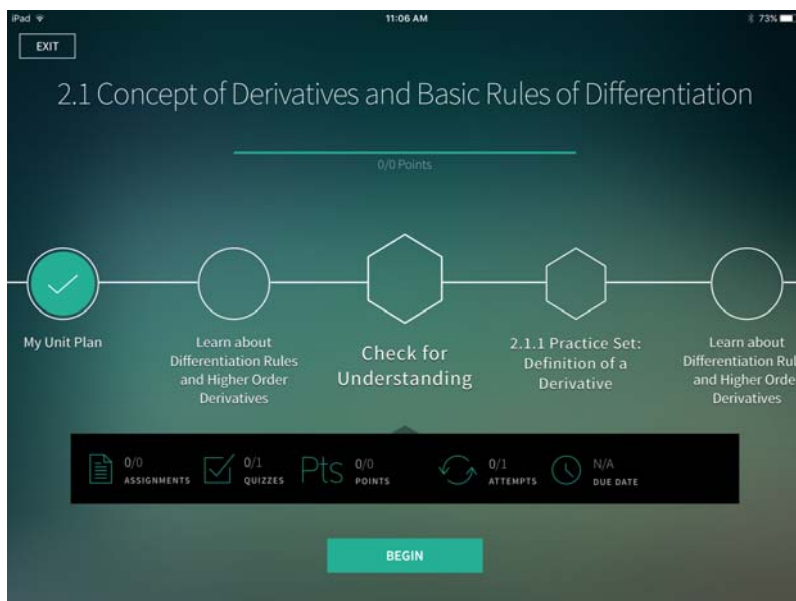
iPad
11:06 AM
73%

EXIT

2.1 Concept of Derivatives and Basic Rules of Differentiation

0/0 Points

My Unit Plan

Learn about Differentiation Rules and Higher Order Derivatives

Check for Understanding

2.1.1 Practice Set: Definition of a Derivative

Learn about Differentiation Rul and Higher Orde Derivatives

0/0 ASSIGNMENTS

0/1 QUIZZES

Pts 0/0 POINTS

0/1 ATTEMPTS

N/A DUE DATE

BEGIN